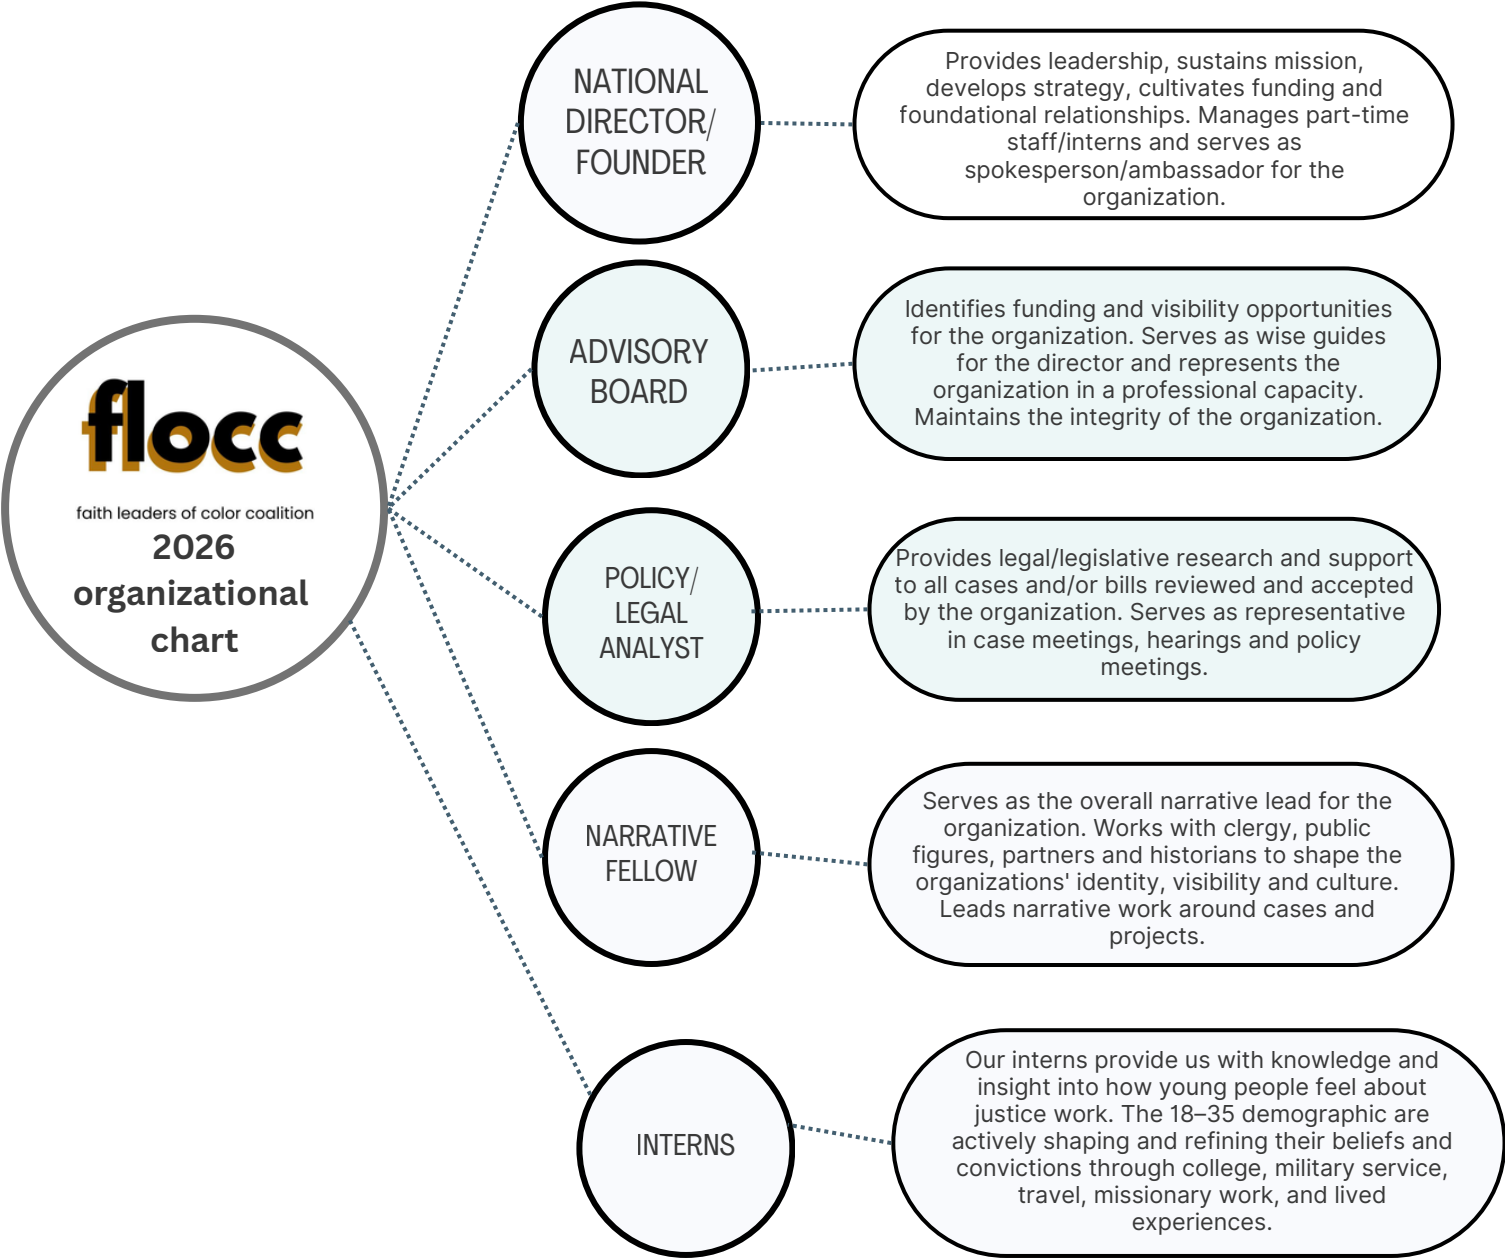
flocc

faith leaders of color coalition

2026 organizational chart

NATIONAL DIRECTOR/ FOUNDER

Provides leadership, sustains mission, develops strategy, cultivates funding and foundational relationships. Manages part-time staff/interns and serves as spokesperson/ambassador for the organization.

ADVISORY BOARD

Identifies funding and visibility opportunities for the organization. Serves as wise guides for the director and represents the organization in a professional capacity. Maintains the integrity of the organization.

POLICY/ LEGAL ANALYST

Provides legal/legislative research and support to all cases and/or bills reviewed and accepted by the organization. Serves as representative in case meetings, hearings and policy meetings.

NARRATIVE FELLOW

Serves as the overall narrative lead for the organization. Works with clergy, public figures, partners and historians to shape the organizations' identity, visibility and culture. Leads narrative work around cases and projects.

INTERNS

Our interns provide us with knowledge and insight into how young people feel about justice work. The 18–35 demographic are actively shaping and refining their beliefs and convictions through college, military service, travel, missionary work, and lived experiences.